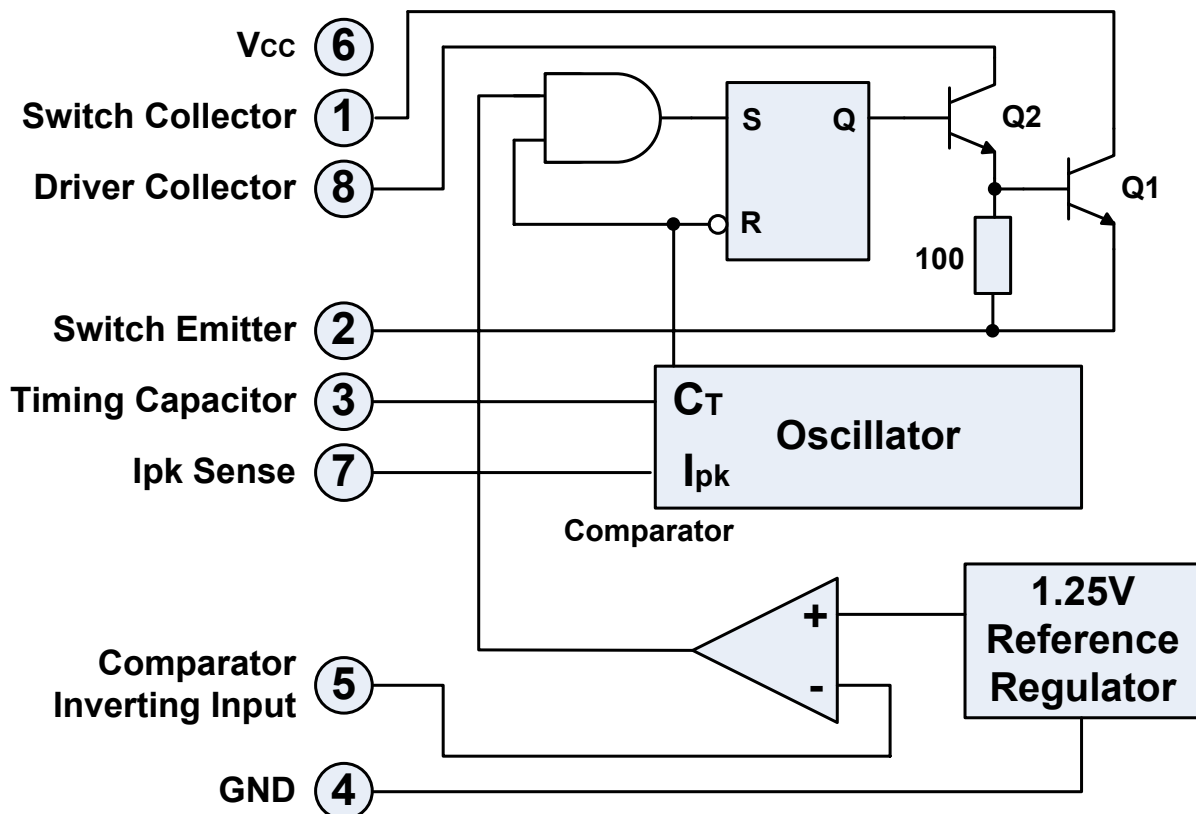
Vcc 6

Switch Collector 1

Driver Collector 8

S Q

R

Q2

Q1

100

Switch Emitter 2

Timing Capacitor 3

Ipk Sense 7

$C_T$

Oscillator

$I_{pk}$

Comparator

+

-

1.25V Reference Regulator

Comparator Inverting Input 5

GND 4